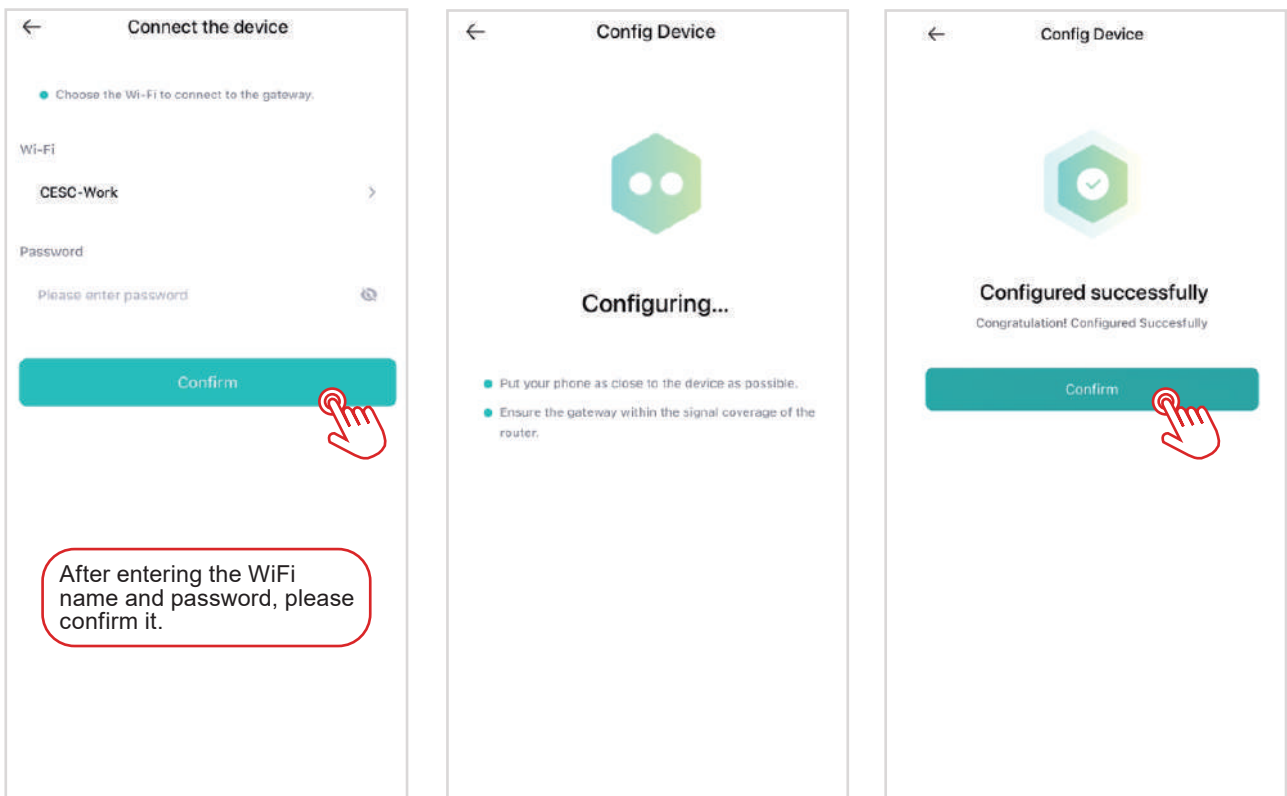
←
Connect the device

Choose the Wi-Fi to connect to the gateway.

Wi-Fi

CESC-Work >

Password

Please enter password

Confirm

After entering the WiFi name and password, please confirm it.

←
Config Device

Configuring...

Put your phone as close to the device as possible.

Ensure the gateway within the signal coverage of the router.

←
Config Device

Configured successfully

Congratulation! Configured Succesfully

Confirm